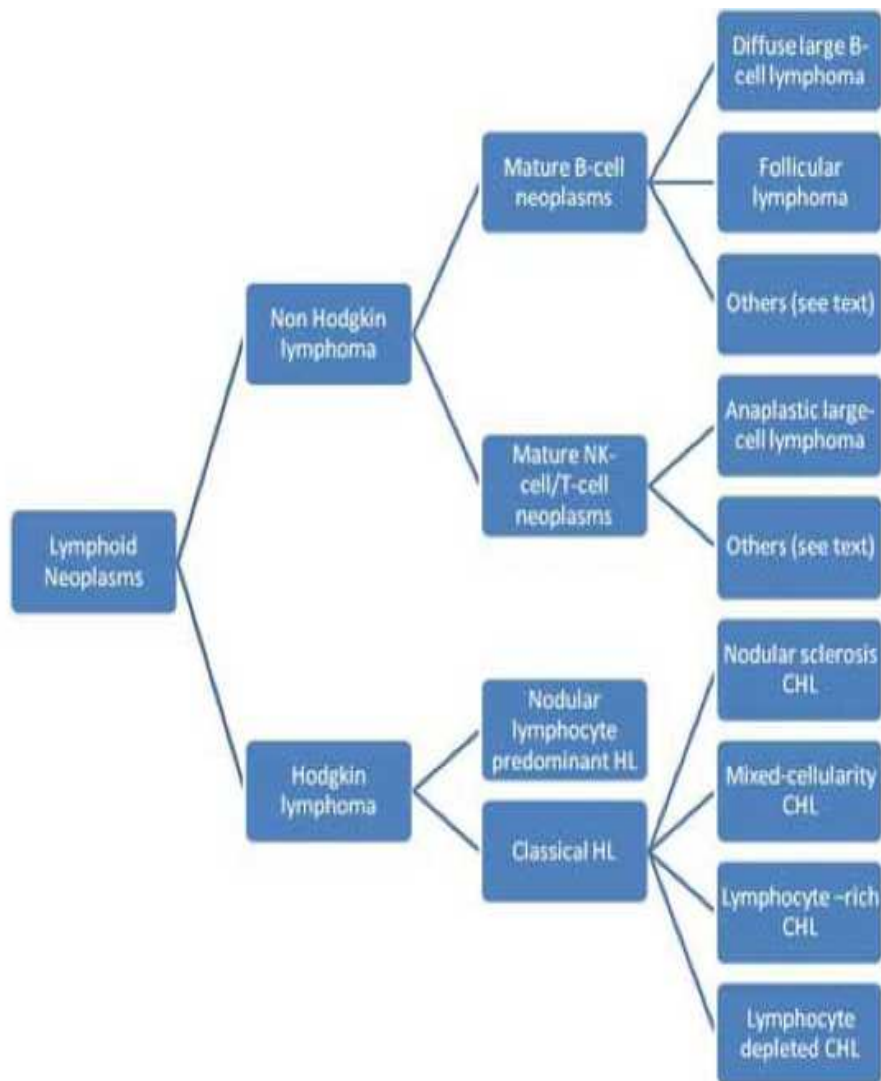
Lymphoid Neoplasms

Non Hodgkin lymphoma

Mature B-cell neoplasms

Diffuse large B-cell lymphoma

Follicular lymphoma

Others (see text)

Mature NK-cell/T-cell neoplasms

Anaplastic large-cell lymphoma

Others (see text)

Hodgkin lymphoma

Nodular lymphocyte predominant HL

Classical HL

Nodular sclerosis CHL

Mixed-cellularity CHL

Lymphocyte –rich CHL

Lymphocyte depleted CHL